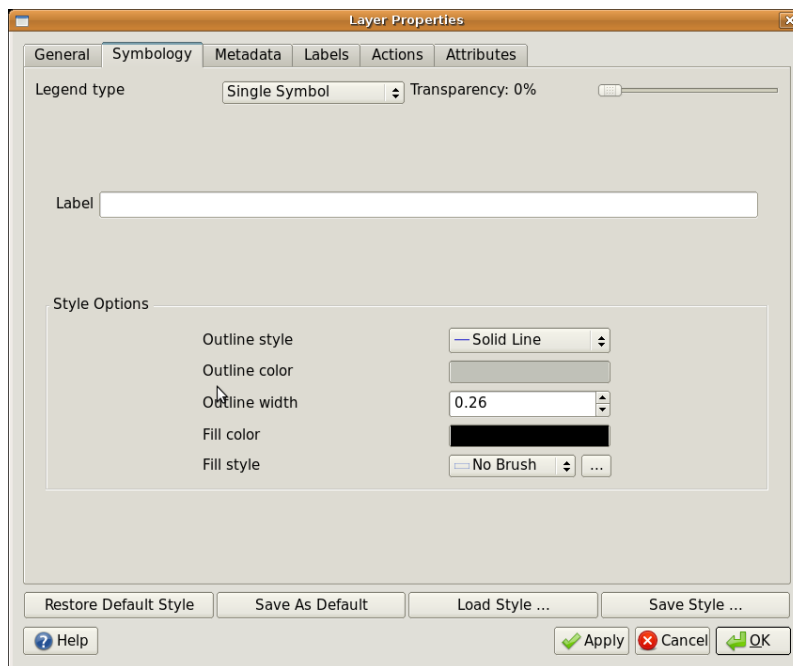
Layer Properties

General | Symbology | Metadata | Labels | Actions | Attributes

Legend type | Single Symbol | Transparency: 0%

Label

Style Options

Outline style | Solid Line
Outline color
Outline width | 0.26
Fill color
Fill style | No Brush | ...

Restore Default Style | Save As Default | Load Style ... | Save Style ...

Help | Apply | Cancel | OK